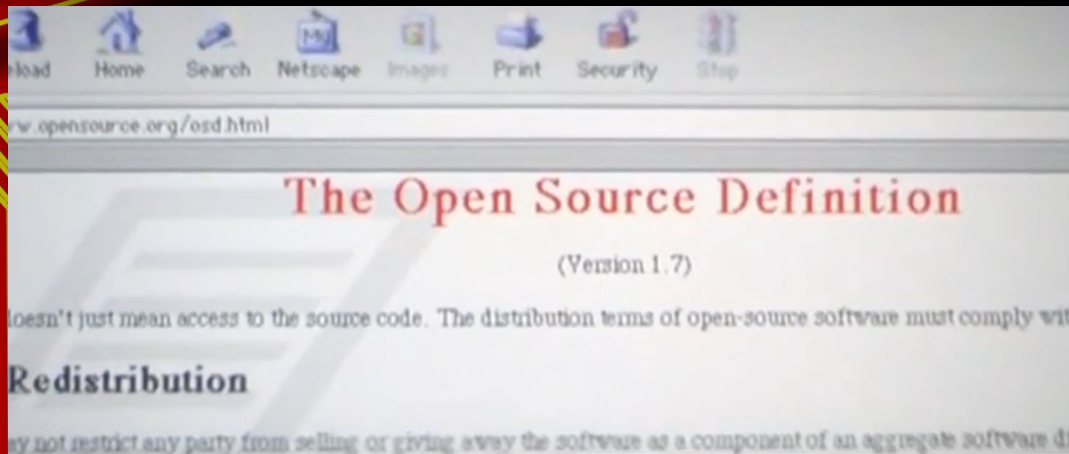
load Home Search Netscape Images Print Security Stop

w.opensource.org/osd.html

The Open Source Definition

(Version 1.7)

loesn't just mean access to the source code. The distribution terms of open-source software must comply wit

Redistribution

ay not restrict any party from selling or giving away the software as a component of an aggregate software di